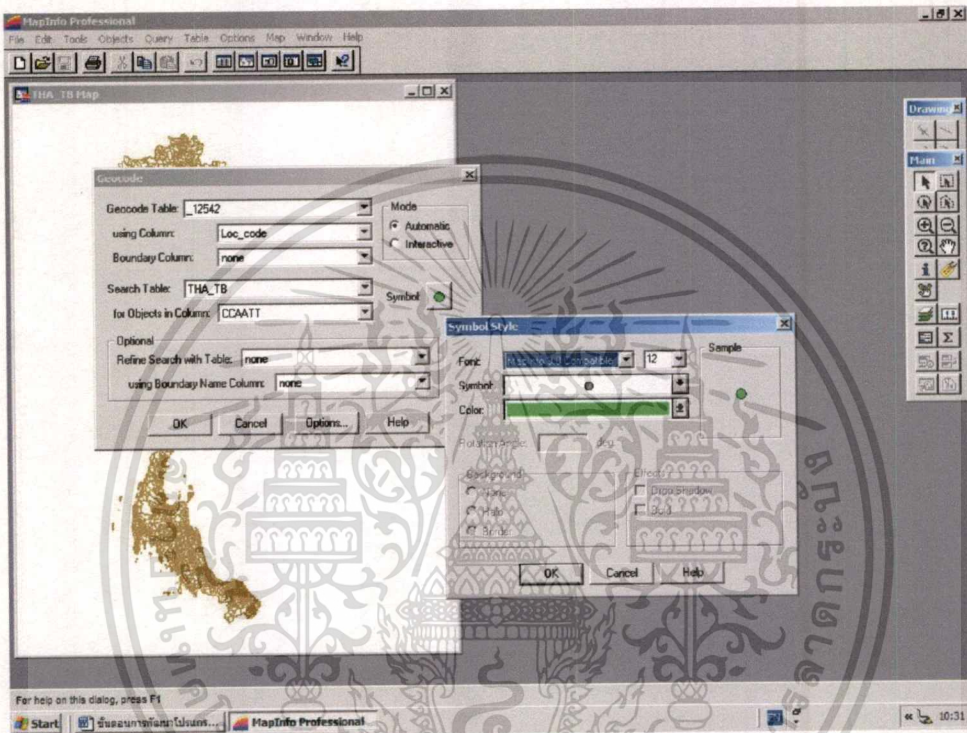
MapInfo Professional

File Edit Tools Objects Query Table Options Map Window Help

THA_TB Map

Geocode

Geocode Table: _12542

using Column: Loc_code

Boundary Column: none

Mode

Automatic

Interactive

Search Table: THA_TB

for Objects in Column: CCAATT

Symbol

Optional

Refine Search with Table: none

using Boundary Name Column: none

OK Cancel Options... Help

Symbol Style

Font: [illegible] 12

Symbol:

Color:

Sample

Rotation Angle: deg

Background

None

Halo

Border

Effects

Drop Shadow

Bold

OK Cancel Help

Drawing

Main

For help on this dialog, press F1

Start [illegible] MapInfo Professional

10:31